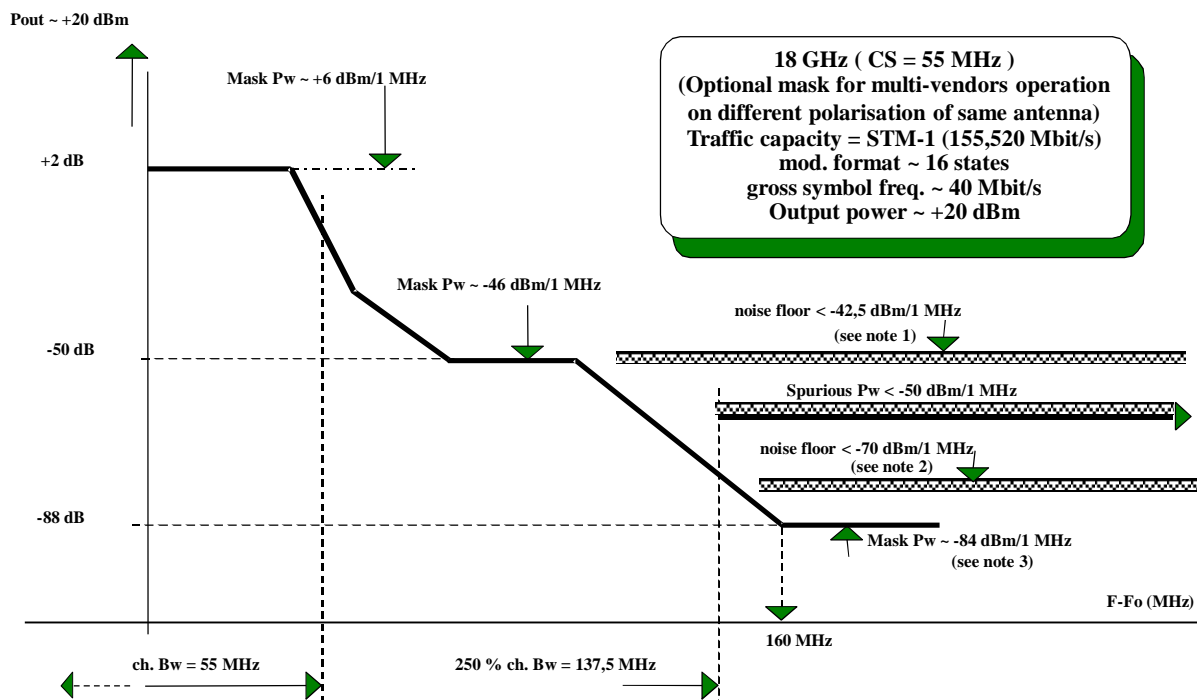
Pout ~ +20 dBm

18 GHz ( CS = 55 MHz )
(Optional mask for multi-vendors operation on different polarisation of same antenna)
Traffic capacity = STM-1 (155,520 Mbit/s)
mod. format ~ 16 states
gross symbol freq. ~ 40 Mbit/s
Output power ~ +20 dBm

Mask Pw ~ +6 dBm/1 MHz

+2 dB

Mask Pw ~ -46 dBm/1 MHz

noise floor < -42,5 dBm/1 MHz
(see note 1)

-50 dB

Spurious Pw < -50 dBm/1 MHz

noise floor < -70 dBm/1 MHz
(see note 2)

-88 dB

Mask Pw ~ -84 dBm/1 MHz
(see note 3)

F-Fo (MHz)

160 MHz

ch. Bw = 55 MHz

250 % ch. Bw = 137,5 MHz